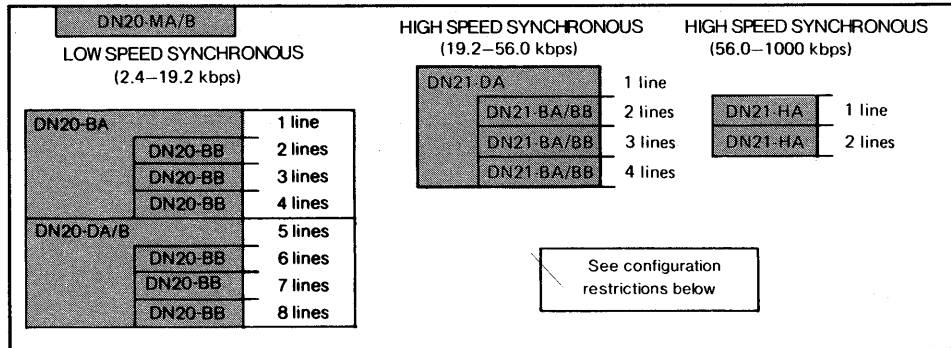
DN20-MA/B

LOW SPEED SYNCHRONOUS
(2.4–19.2 kbps)

DN20-BA 1 line
DN20-BB 2 lines
DN20-BB 3 lines
DN20-BB 4 lines
DN20-DA/B 5 lines
DN20-BB 6 lines
DN20-BB 7 lines
DN20-BB 8 lines

HIGH SPEED SYNCHRONOUS
(19.2–56.0 kbps)

DN21-DA 1 line
DN21-BA/BB 2 lines
DN21-BA/BB 3 lines
DN21-BA/BB 4 lines

HIGH SPEED SYNCHRONOUS
(56.0–1000 kbps)

DN21-HA 1 line
DN21-HA 2 lines

See configuration restrictions below